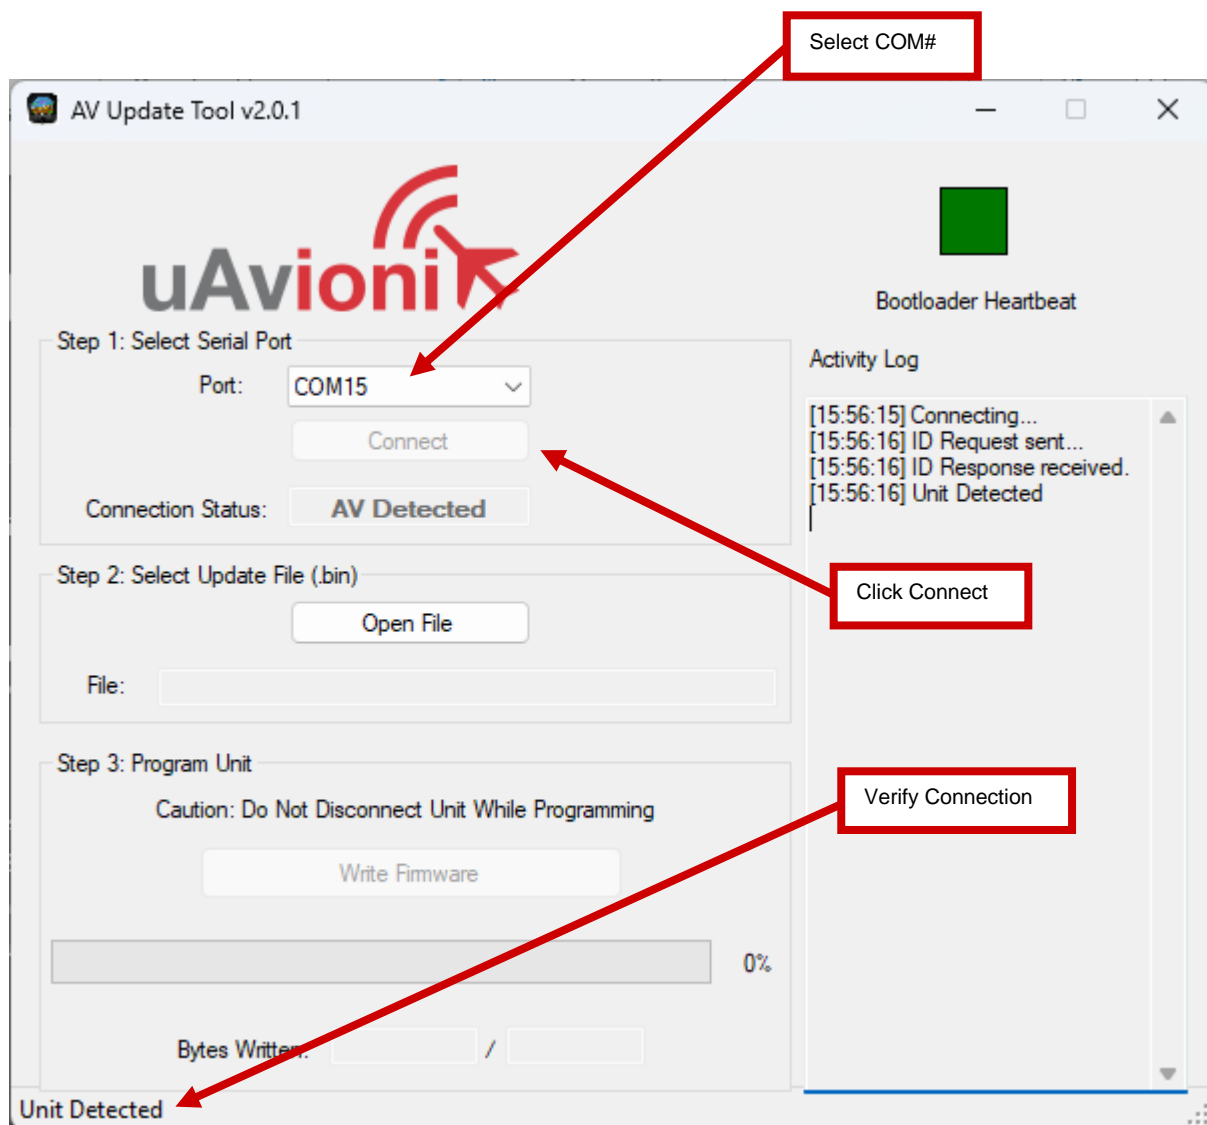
Select COM#

AV Update Tool v2.0.1

uAvionix

Bootloader Heartbeat

Step 1: Select Serial Port

Port: COM15

Connect

Connection Status: AV Detected

Activity Log

[15:56:15] Connecting...
[15:56:16] ID Request sent...
[15:56:16] ID Response received.
[15:56:16] Unit Detected

Click Connect

Step 2: Select Update File (.bin)

Open File

File:

Step 3: Program Unit

Caution: Do Not Disconnect Unit While Programming

Verify Connection

Write Firmware

0%

Bytes Written: /

Unit Detected